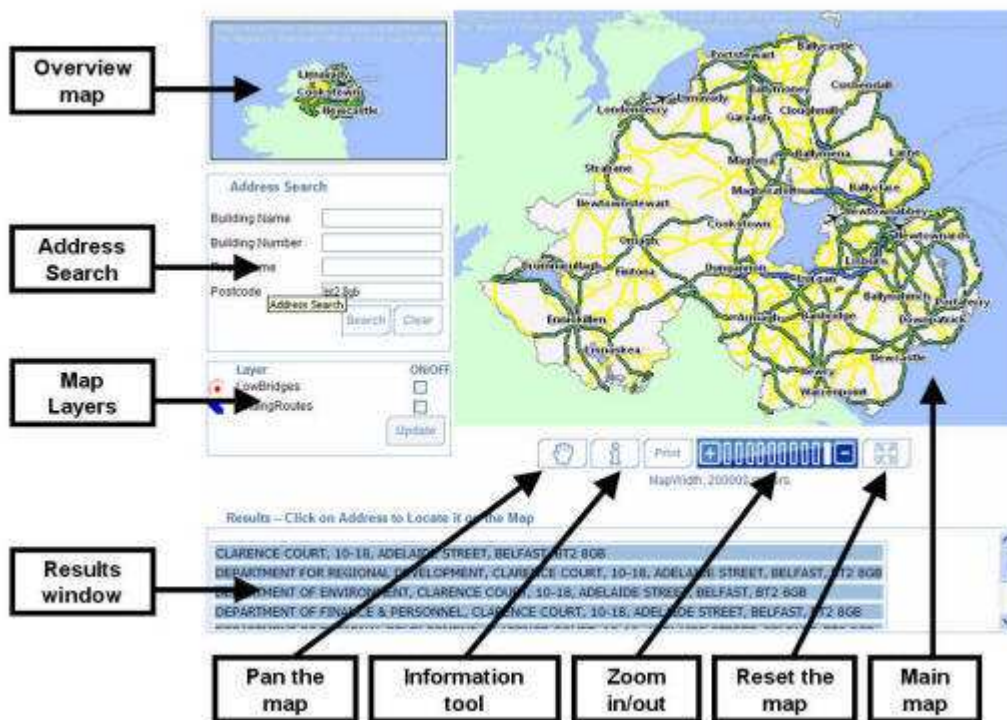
Overview map

Address Search

Map Layers

Results window

Address Search

Building Name

Building Number

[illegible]ame

Postcode

bt2 8gb

Address Search

Search

Clear

Layer

ON/OFF

LowBridges

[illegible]ingRoutes

Update

Portstewart

Ballycastle

Limavady

Londonderry

Ballymoney

Cushendall

Coleraine

Garvagh

Cloughmills

Strabane

Magherafelt

Ballymena

Larne

Newtownstewart

Cookstown

Ballyclare

Newtownabbey

Omagh

Antrim

Belfast

Lisburn

Dungannon

Enniskillen

Fintona

Ballynahinch

Downpatrick

Newcastle

Newry

Warrenpoint

Lisnaskea

Banbridge

Print

MapWidth, 200000 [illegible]rs

Results – Click on Address to Locate it on the Map

CLARENCE COURT, 10-18, ADELAIDE STREET, BELFAST, BT2 8GB

DEPARTMENT FOR REGIONAL DEVELOPMENT, CLARENCE COURT, 10-18, ADELAIDE STREET, BELFAST, BT2 8GB

DEPARTMENT OF ENVIRONMENT, CLARENCE COURT, 10-18, ADELAIDE STREET, BELFAST, BT2 8GB

DEPARTMENT OF FINANCE & PERSONNEL, CLARENCE COURT, 10-18, ADELAIDE STREET, BELFAST, BT2 8GB

Pan the map

Information tool

Zoom in/out

Reset the map

Main map